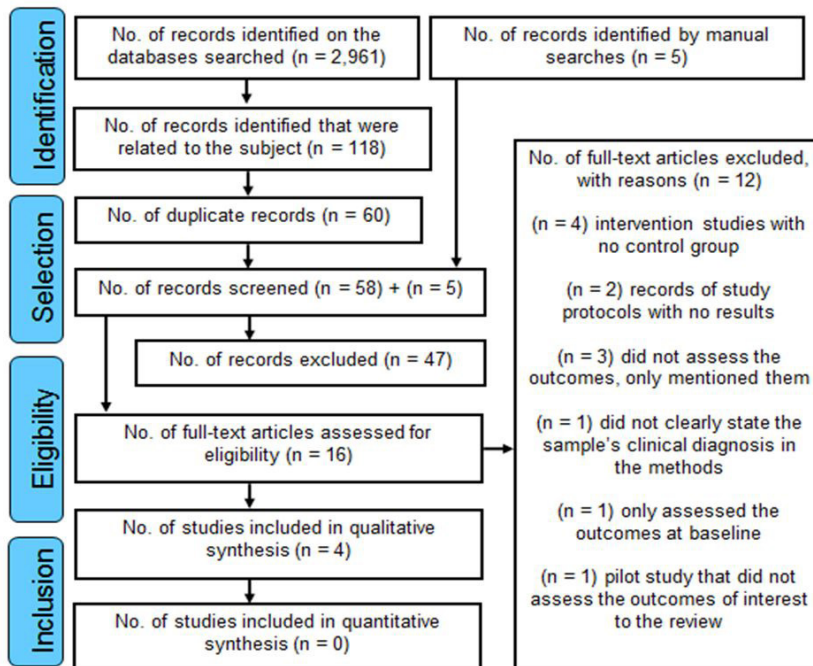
Identification

No. of records identified on the databases searched (n = 2,961)

No. of records identified by manual searches (n = 5)

No. of records identified that were related to the subject (n = 118)

Selection

No. of duplicate records (n = 60)

No. of records screened (n = 58) + (n = 5)

No. of records excluded (n = 47)

Eligibility

No. of full-text articles assessed for eligibility (n = 16)

No. of full-text articles excluded, with reasons (n = 12)

(n = 4) intervention studies with no control group

(n = 2) records of study protocols with no results

(n = 3) did not assess the outcomes, only mentioned them

(n = 1) did not clearly state the sample's clinical diagnosis in the methods

(n = 1) only assessed the outcomes at baseline

(n = 1) pilot study that did not assess the outcomes of interest to the review

Inclusion

No. of studies included in qualitative synthesis (n = 4)

No. of studies included in quantitative synthesis (n = 0)